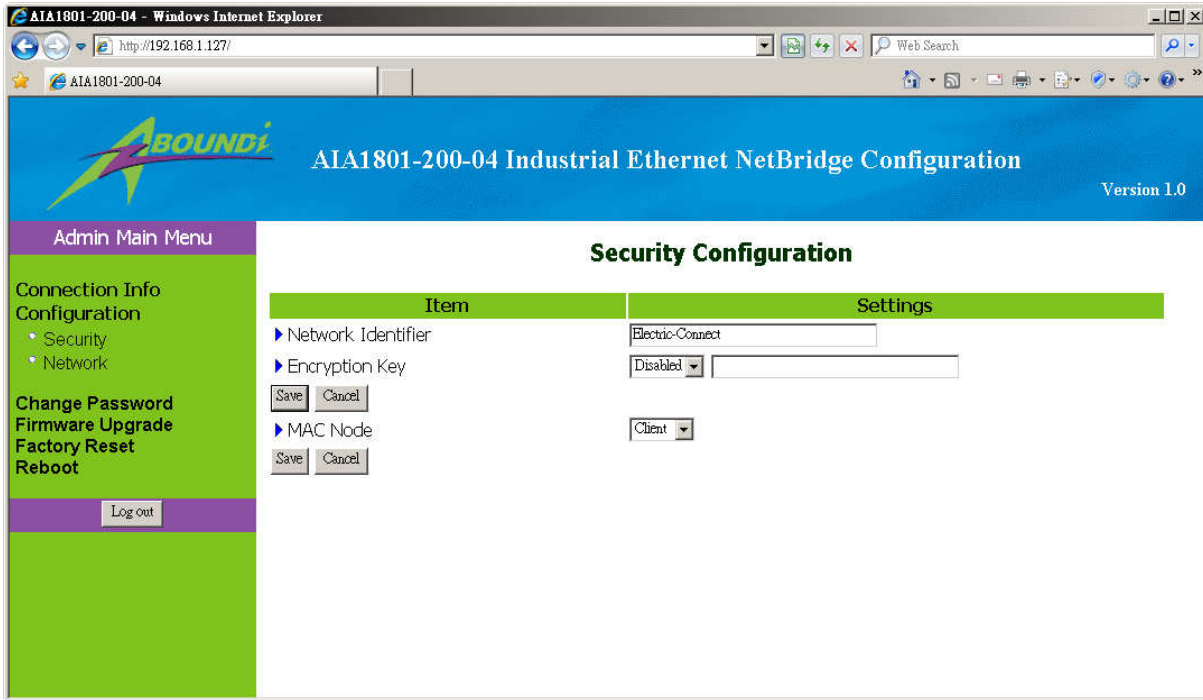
AIA1801-200-04 - Windows Internet Explorer

http://192.168.1.127/

Web Search

AIA1801-200-04

ABOUNDI

AIA1801-200-04 Industrial Ethernet NetBridge Configuration

Version 1.0

Admin Main Menu

Connection Info
Configuration
Security
Network

Change Password
Firmware Upgrade
Factory Reset
Reboot

Log out

Security Configuration

| Item | Settings |
|---|---|
| Network Identifier | Electric-Connect |
| Encryption Key | Disabled |

Save Cancel

MAC Node Client

Save Cancel